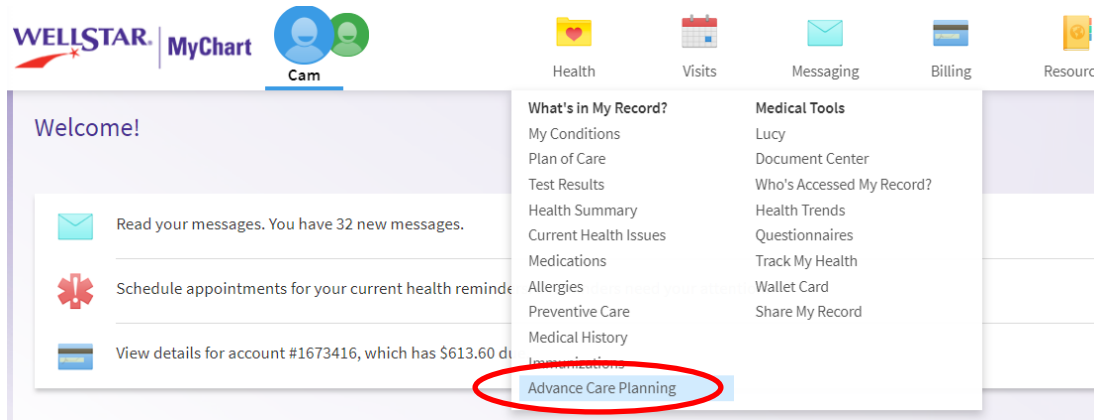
WELLSTAR. | MyChart

Cam

Health Visits Messaging Billing Resourc

Welcome!

Read your messages. You have 32 new messages.

Schedule appointments for your current health reminde

View details for account #1673416, which has $613.60 du

What's in My Record?
My Conditions
Plan of Care
Test Results
Health Summary
Current Health Issues
Medications
Allergies
Preventive Care
Medical History
Immunizations
Advance Care Planning

Medical Tools
Lucy
Document Center
Who's Accessed My Record?
Health Trends
Questionnaires
Track My Health
Wallet Card
Share My Record